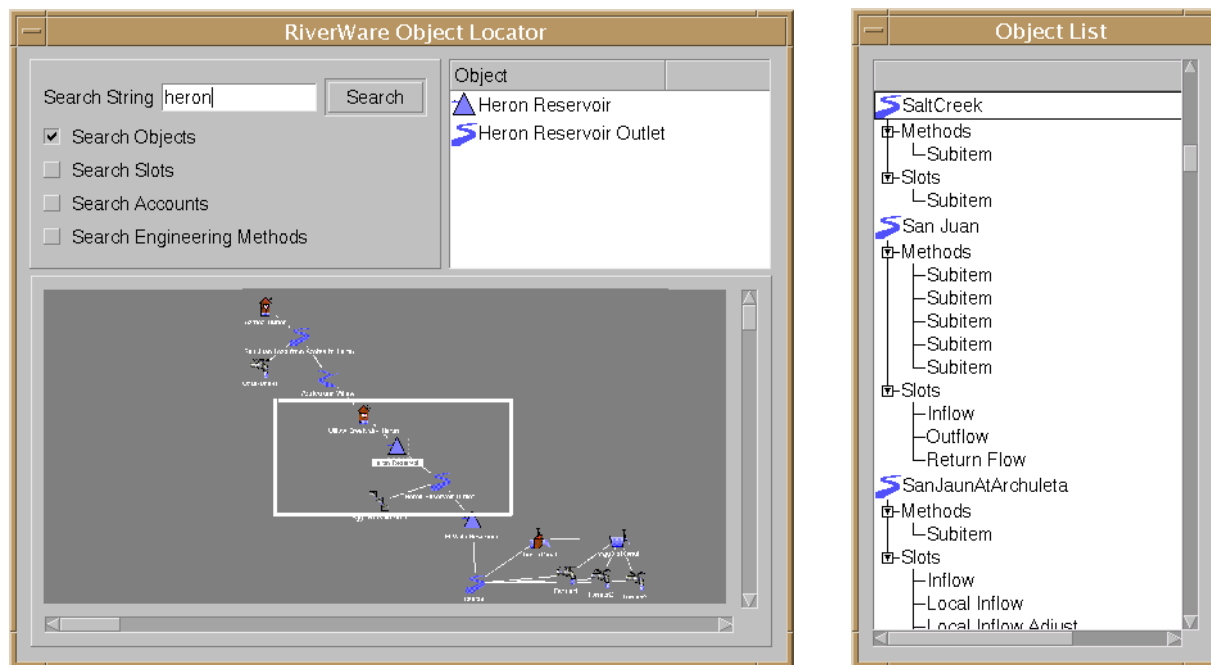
RiverWare Object Locator

Search String heron Search

Search Objects

Search Slots

Search Accounts

Search Engineering Methods

Object

Heron Reservoir

Heron Reservoir Outlet

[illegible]

Object List

SaltCreek

Methods

Subitem

Slots

Subitem

San Juan

Methods

Subitem

Subitem

Subitem

Subitem

Subitem

Slots

Inflow

Outflow

Return Flow

SanJaunAtArchuleta

Methods

Subitem

Slots

Inflow

Local Inflow

Local Inflow Adjust